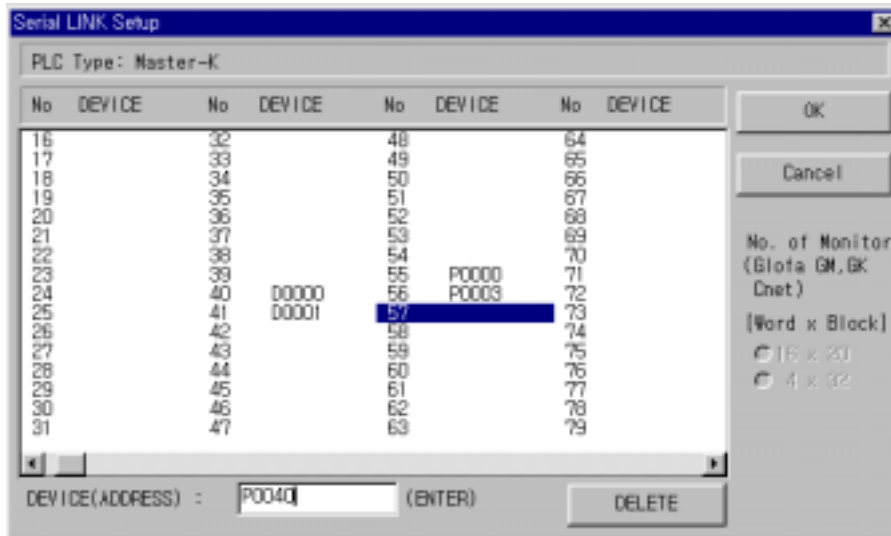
Serial LINK Setup

PLC Type: Master-K

| No | DEVICE | No | DEVICE | No | DEVICE | No | DEVICE |
|---|---|---|---|---|---|---|---|
| 16 | | 32 | | 48 | | 64 | |
| 17 | | 33 | | 49 | | 65 | |
| 18 | | 34 | | 50 | | 66 | |
| 19 | | 35 | | 51 | | 67 | |
| 20 | | 36 | | 52 | | 68 | |
| 21 | | 37 | | 53 | | 69 | |
| 22 | | 38 | | 54 | | 70 | |
| 23 | | 39 | | 55 | P0000 | 71 | |
| 24 | | 40 | D0000 | 56 | P0003 | 72 | |
| 25 | | 41 | D0001 | 57 | | 73 | |
| 26 | | 42 | | 58 | | 74 | |
| 27 | | 43 | | 59 | | 75 | |
| 28 | | 44 | | 60 | | 76 | |
| 29 | | 45 | | 61 | | 77 | |
| 30 | | 46 | | 62 | | 78 | |
| 31 | | 47 | | 63 | | 79 | |

OK

Cancel

No. of Monitor (Glofa GM,GK Cnet)

[Word x Block]

16 x 20

4 x 32

DEVICE(ADDRESS) : P0040 (ENTER)

DELETE